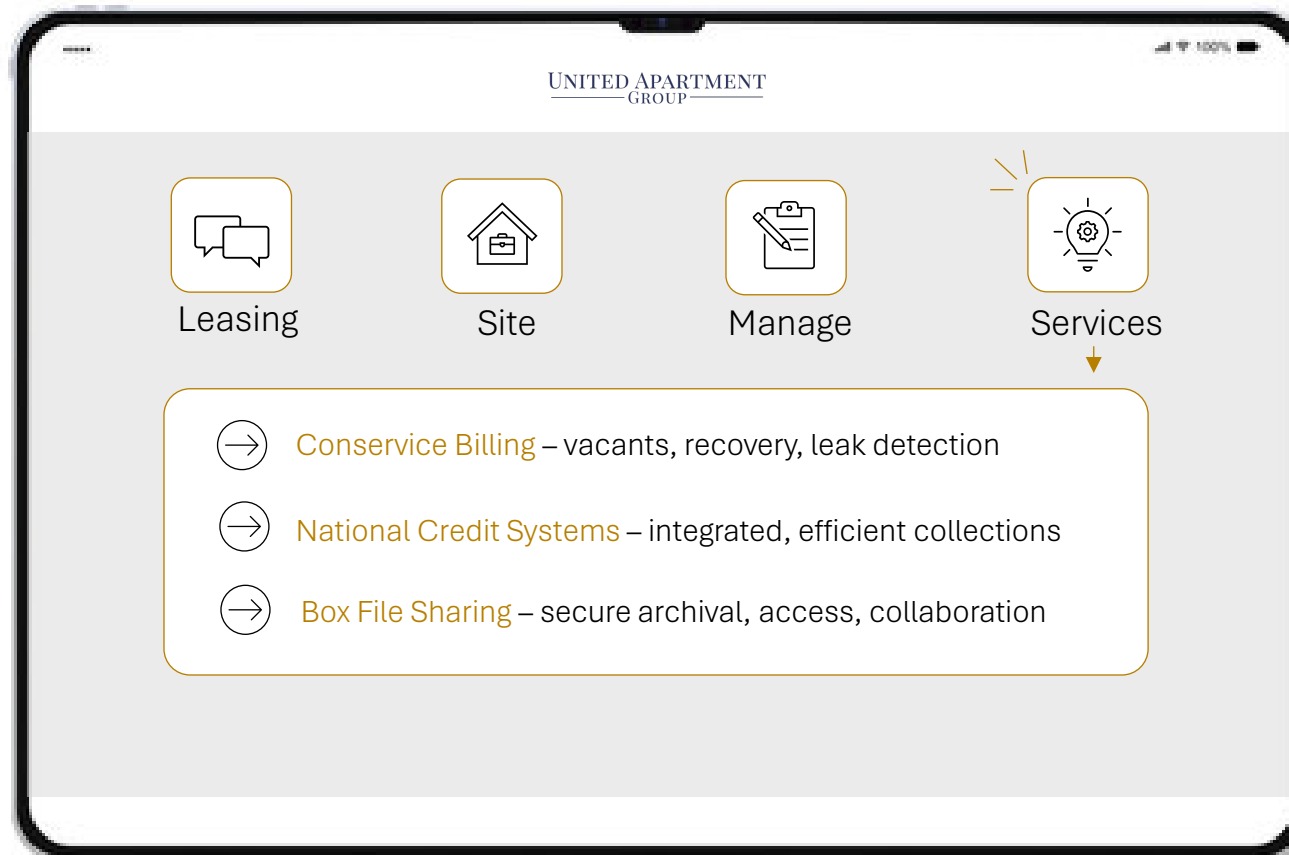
100%

UNITED APARTMENT
GROUP

Leasing

Site

Manage

Services

Conservice Billing – vacants, recovery, leak detection

National Credit Systems – integrated, efficient collections

Box File Sharing – secure archival, access, collaboration